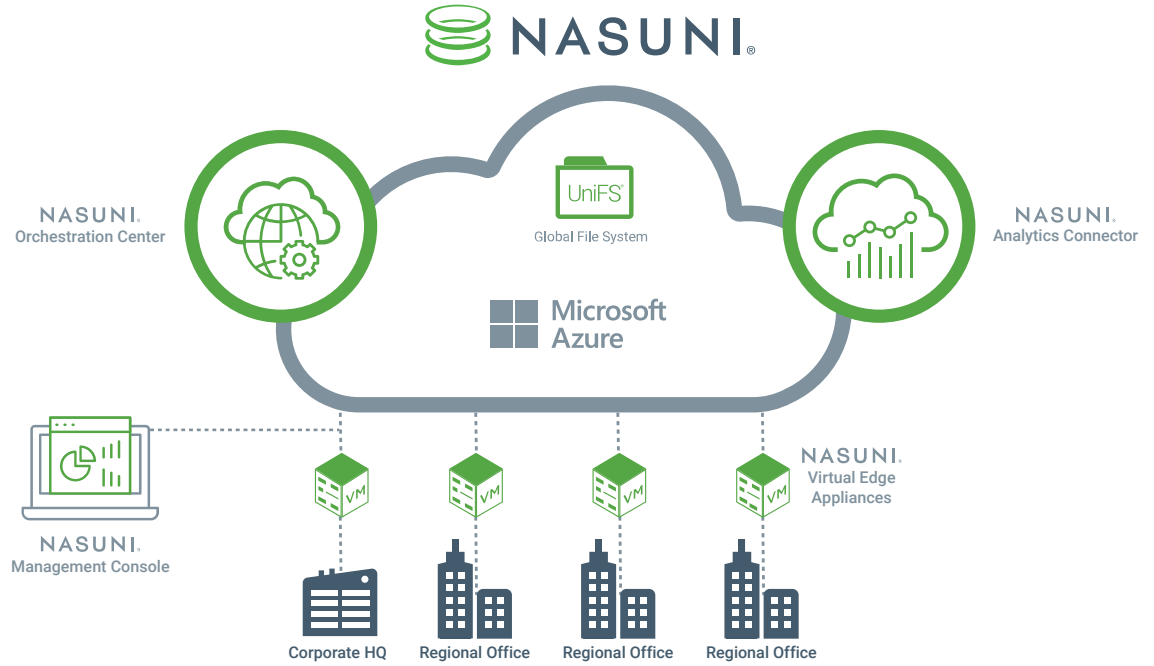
NASUNI®

NASUNI®
Orchestration Center

UniFS®
Global File System

NASUNI®
Analytics Connector

Microsoft Azure

VM

VM

VM

VM

NASUNI®
Virtual Edge Appliances

NASUNI®
Management Console

Corporate HQ

Regional Office

Regional Office

Regional Office